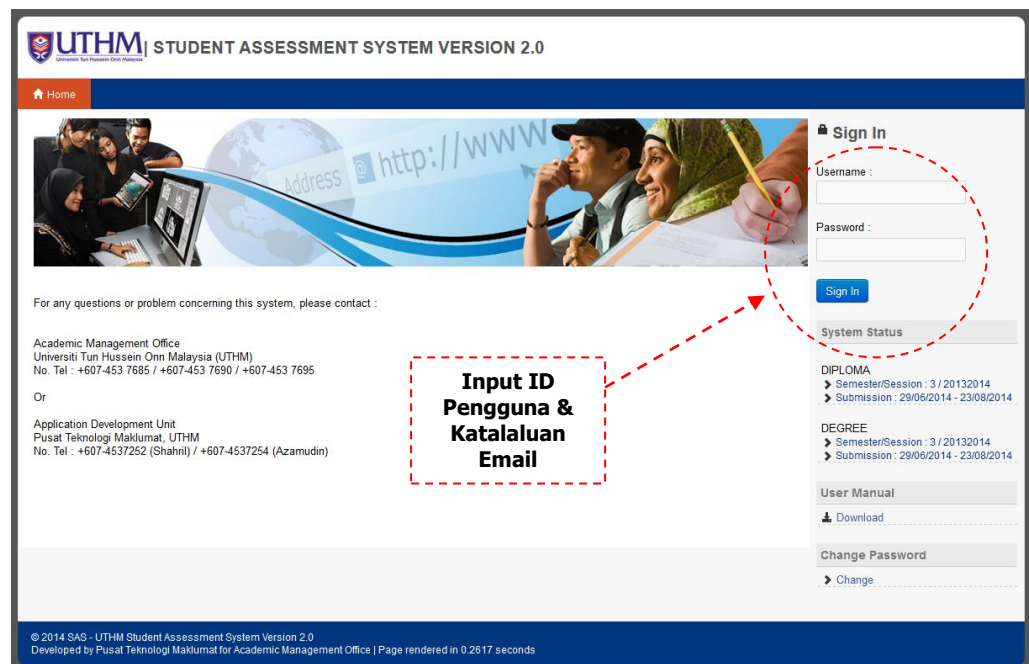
UTHM Universiti Tun Hussein Onn Malaysia | STUDENT ASSESSMENT SYSTEM VERSION 2.0

Home

Address http://www

For any questions or problem concerning this system, please contact :

Academic Management Office
Universiti Tun Hussein Onn Malaysia (UTHM)
No. Tel : +607-453 7685 / +607-453 7690 / +607-453 7695

Or

Application Development Unit
Pusat Teknologi Maklumat, UTHM
No. Tel : +607-4537252 (Shahril) / +607-4537254 (Azamudin)

Input ID Pengguna & Katalaluan Email

Sign In

Username :

Password :

Sign In

System Status

DIPLOMA
Semester/Session : 3 / 20132014
Submission : 29/06/2014 - 23/08/2014

DEGREE
Semester/Session : 3 / 20132014
Submission : 29/06/2014 - 23/08/2014

User Manual

Download

Change Password

Change

© 2014 SAS - UTHM Student Assessment System Version 2.0
Developed by Pusat Teknologi Maklumat for Academic Management Office | Page rendered in 0.2617 seconds